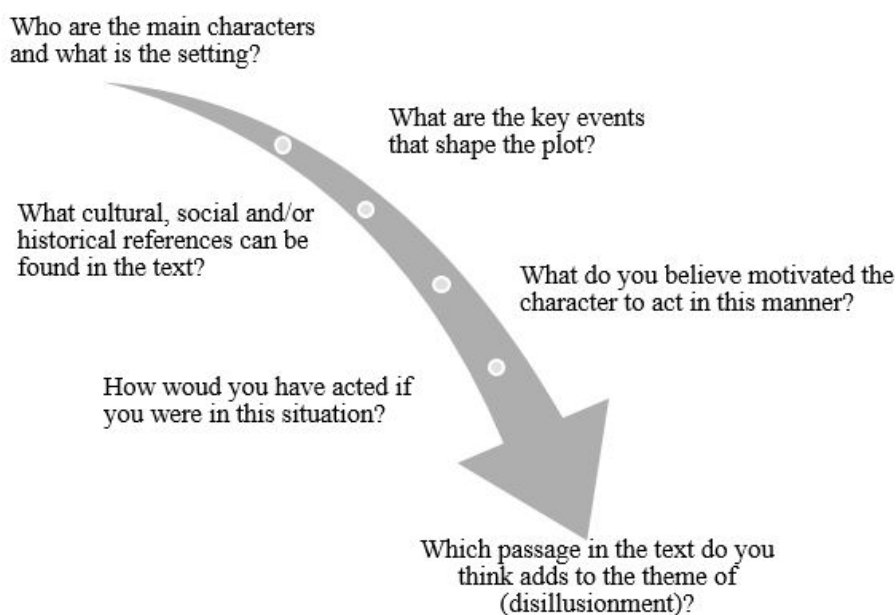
Who are the main characters and what is the setting?

What are the key events that shape the plot?

What cultural, social and/or historical references can be found in the text?

What do you believe motivated the character to act in this manner?

How woud you have acted if you were in this situation?

Which passage in the text do you think adds to the theme of (disillusionment)?